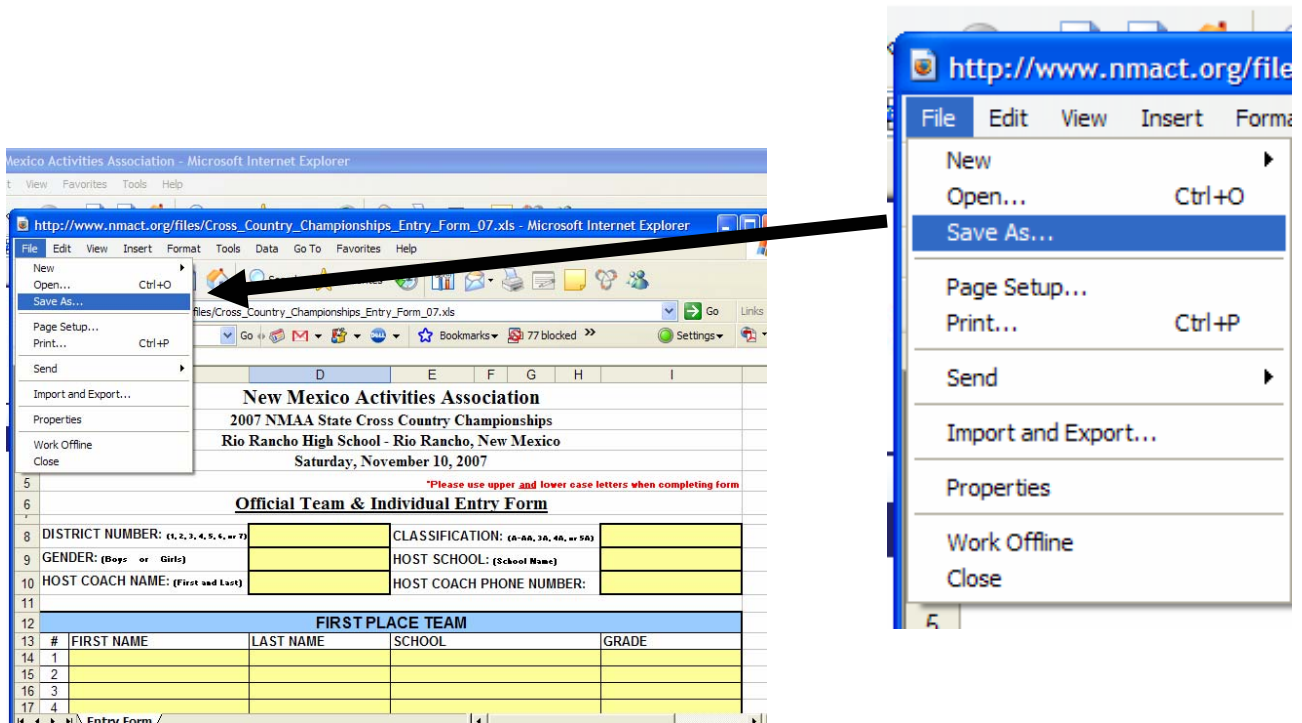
Mexico Activities Association - Microsoft Internet Explorer

t View Favorites Tools Help

http://www.nmact.org/files/Cross_Country_Championships_Entry_Form_07.xls - Microsoft Internet Explorer

File Edit View Insert Format Tools Data Go To Favorites Help

New
Open... Ctrl+O
Save As...
Page Setup...
Print... Ctrl+P
Send
Import and Export...
Properties
Work Offline
Close

files/Cross_Country_Championships_Entry_Form_07.xls

Go Links

Go Bookmarks 77 blocked Settings

| | D | E | F | G | H | I |
|---|---|---|---|---|---|---|

New Mexico Activities Association
2007 NMAA State Cross Country Championships
Rio Rancho High School - Rio Rancho, New Mexico
Saturday, November 10, 2007

5 *Please use upper and lower case letters when completing form
6 Official Team & Individual Entry Form

| | | | | |
|---|---|---|---|---|
| 8 | DISTRICT NUMBER: (1, 2, 3, 4, 5, 6, or 7) | | CLASSIFICATION: (A-AA, 3A, 4A, or 5A) | |
| 9 | GENDER: (Boys or Girls) | | HOST SCHOOL: (School Name) | |
| 10 | HOST COACH NAME: (First and Last) | | HOST COACH PHONE NUMBER: | |
| 11 | | | | |

12 FIRST PLACE TEAM

| 13 | # | FIRST NAME | LAST NAME | SCHOOL | GRADE |
|---|---|---|---|---|---|
| 14 | 1 | | | | |
| 15 | 2 | | | | |
| 16 | 3 | | | | |
| 17 | 4 | | | | |

Entry Form

http://www.nmact.org/file

File Edit View Insert Forma

New
Open... Ctrl+O
Save As...
Page Setup...
Print... Ctrl+P
Send
Import and Export...
Properties
Work Offline
Close

5